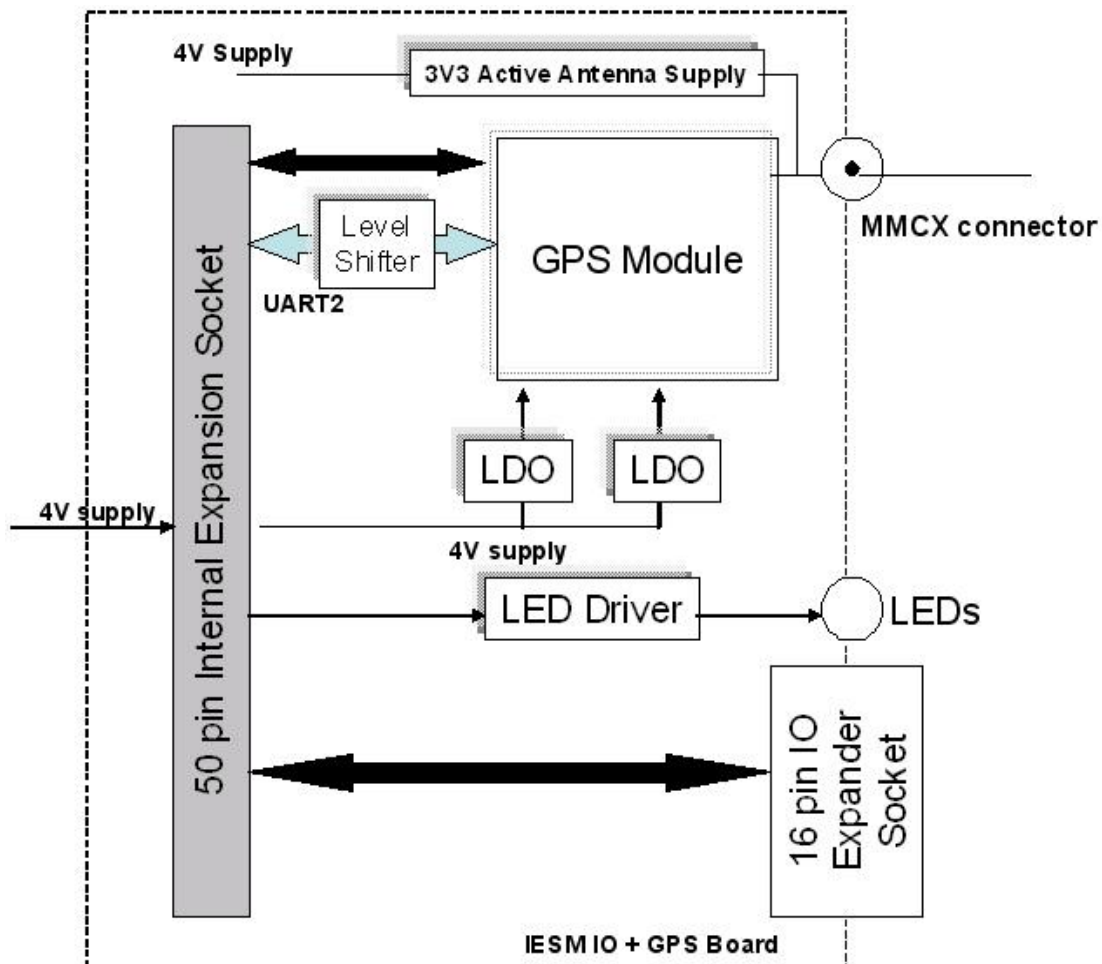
4V Supply

3V3 Active Antenna Supply

MMCX connector

Level Shifter

GPS Module

UART2

50 pin Internal Expansion Socket

LDO

LDO

4V supply

4V supply

LED Driver

LEDs

16 pin IO Expander Socket

IESM IO + GPS Board